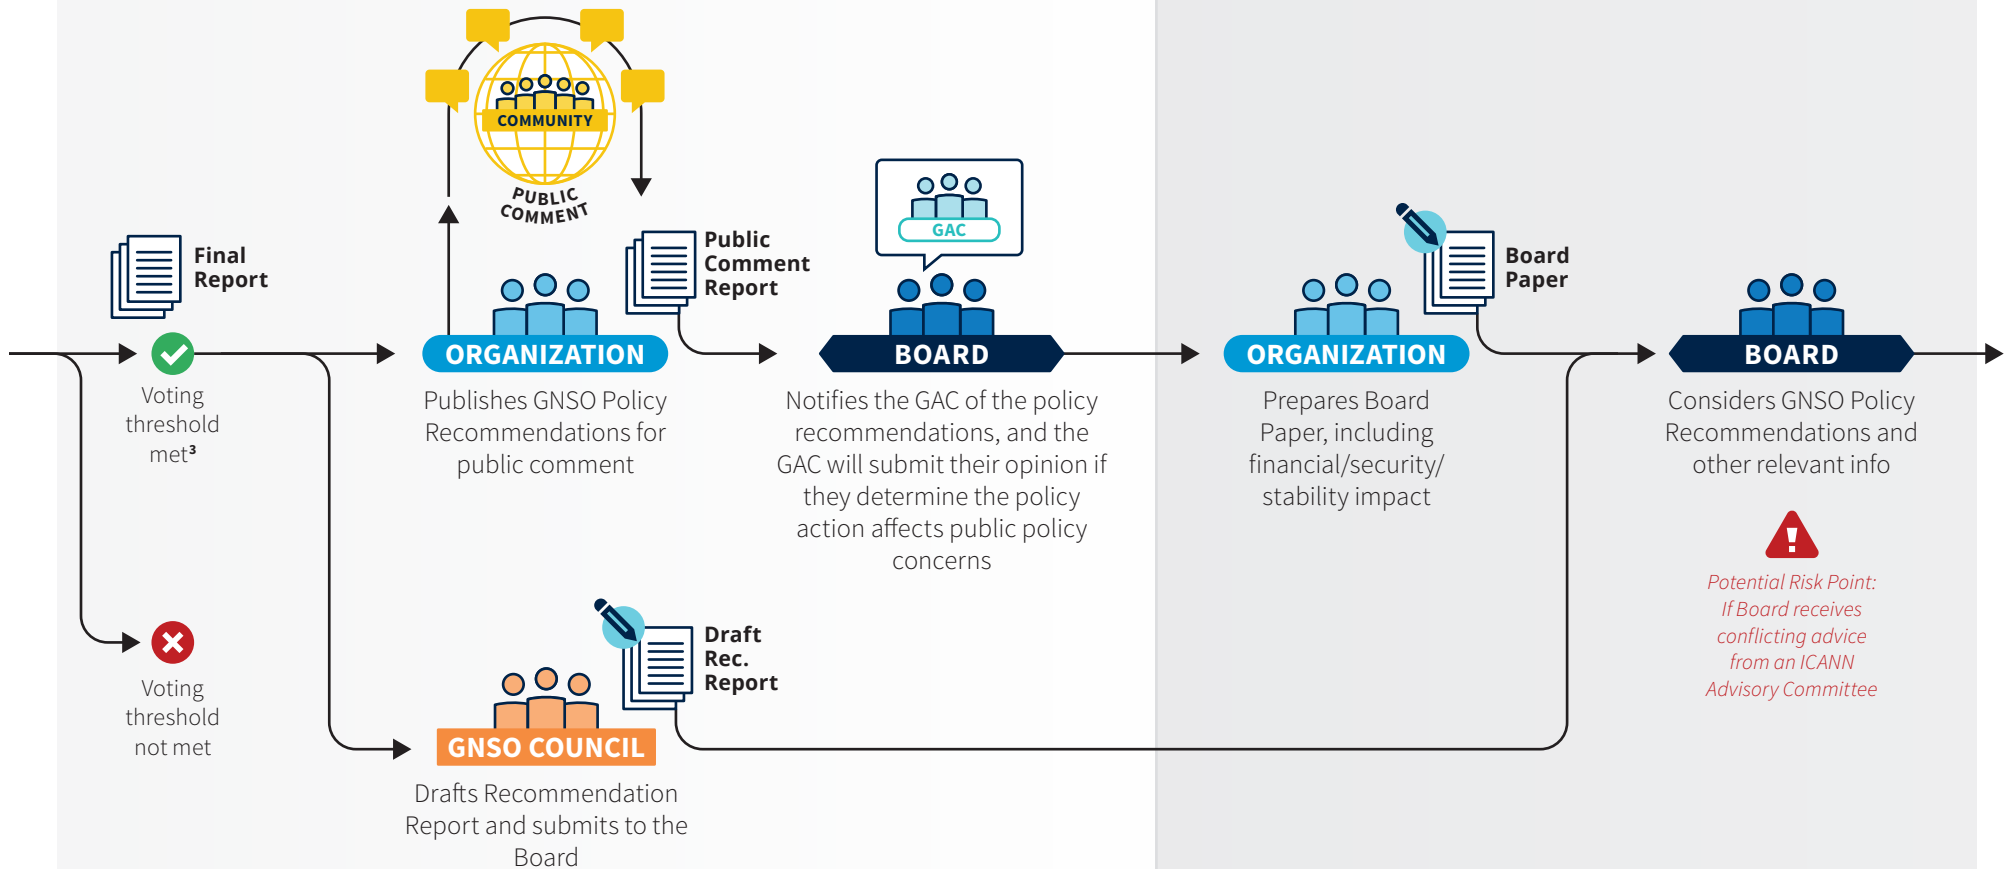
Final Report

Voting threshold met³

Voting threshold not met

COMMUNITY

PUBLIC COMMENT

ORGANIZATION

Publishes GNSO Policy Recommendations for public comment

Public Comment Report

GAC

BOARD

Notifies the GAC of the policy recommendations, and the GAC will submit their opinion if they determine the policy action affects public policy concerns

ORGANIZATION

Prepares Board Paper, including financial/security/ stability impact

Board Paper

BOARD

Considers GNSO Policy Recommendations and other relevant info

Potential Risk Point: If Board receives conflicting advice from an ICANN Advisory Committee

Draft Rec. Report

GNSO COUNCIL

Drafts Recommendation Report and submits to the Board